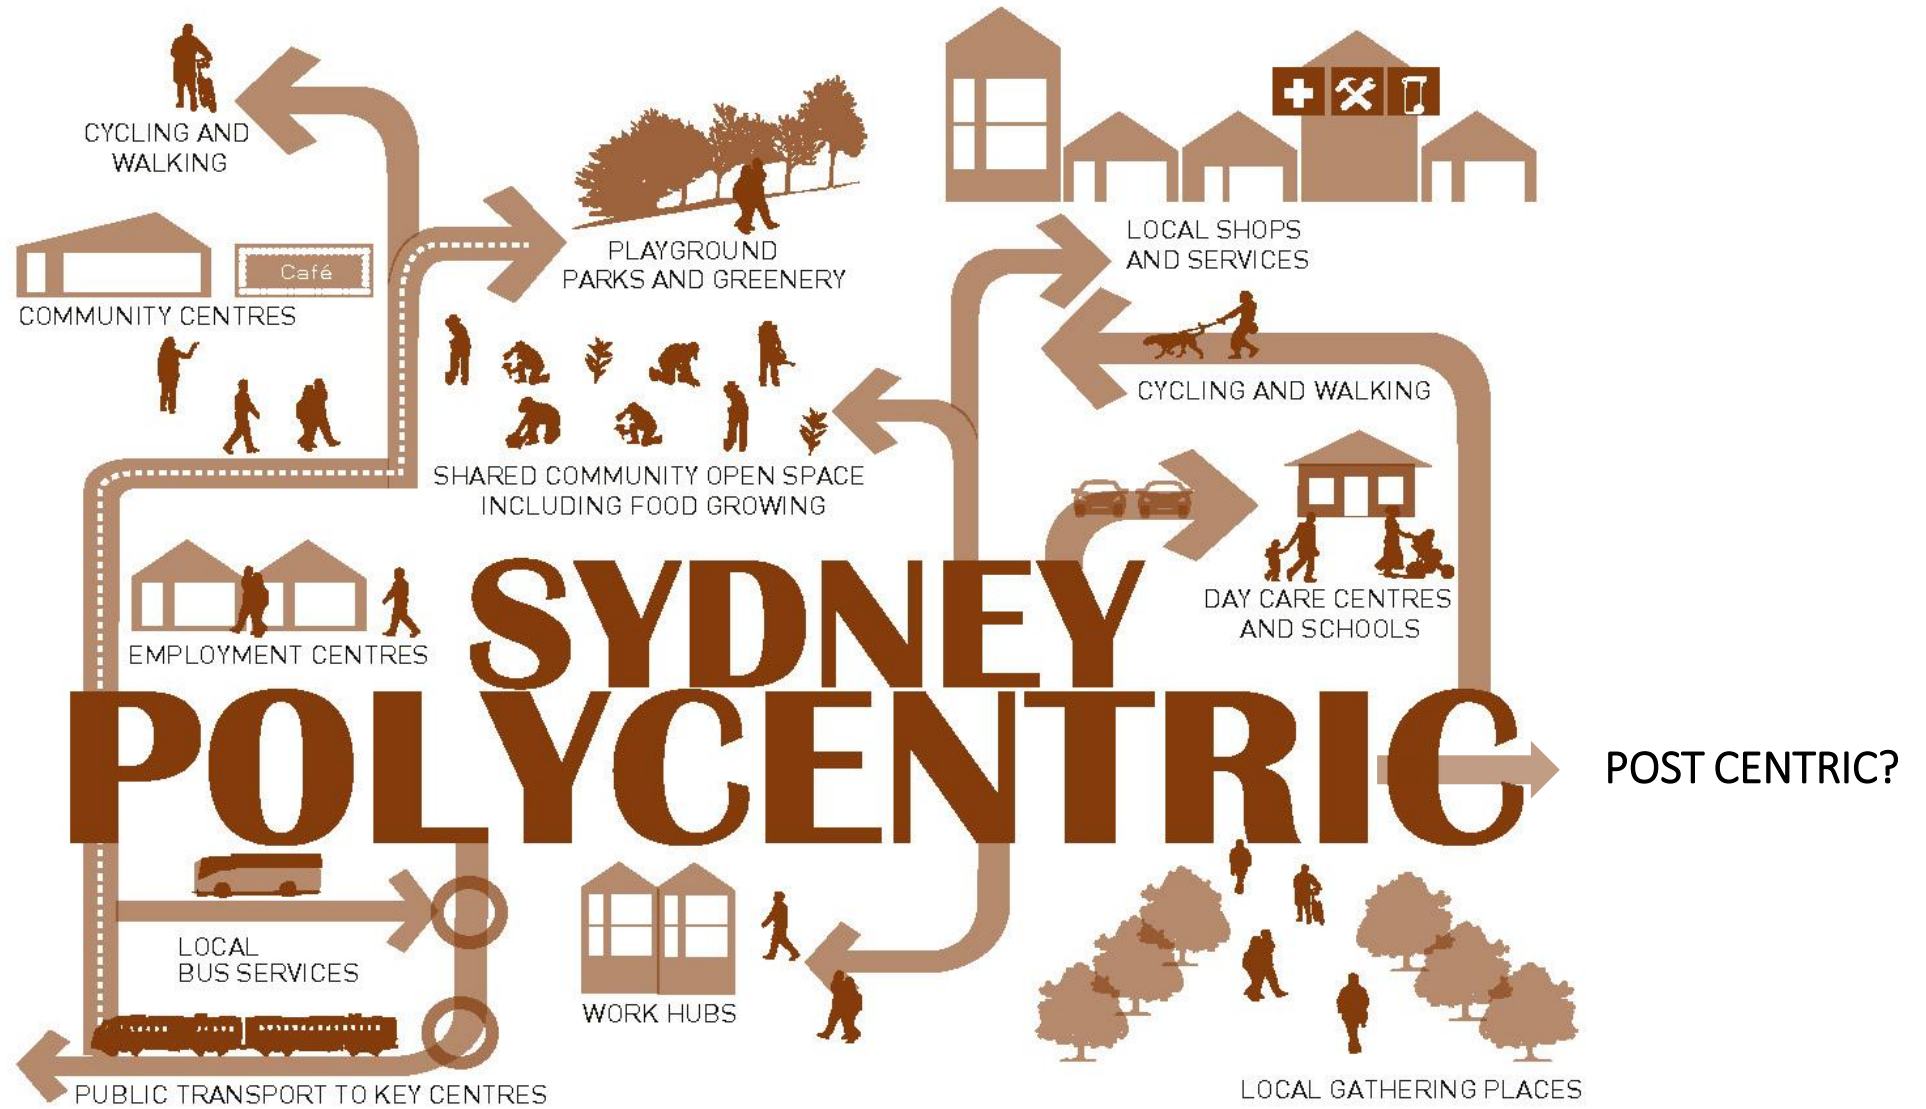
CYCLING AND WALKING

PLAYGROUND PARKS AND GREENERY

LOCAL SHOPS AND SERVICES

Café

COMMUNITY CENTRES

CYCLING AND WALKING

SHARED COMMUNITY OPEN SPACE INCLUDING FOOD GROWING

DAY CARE CENTRES AND SCHOOLS

EMPLOYMENT CENTRES

SYDNEY POLYCENTRIC

POST CENTRIC?

LOCAL BUS SERVICES

WORK HUBS

PUBLIC TRANSPORT TO KEY CENTRES

LOCAL GATHERING PLACES